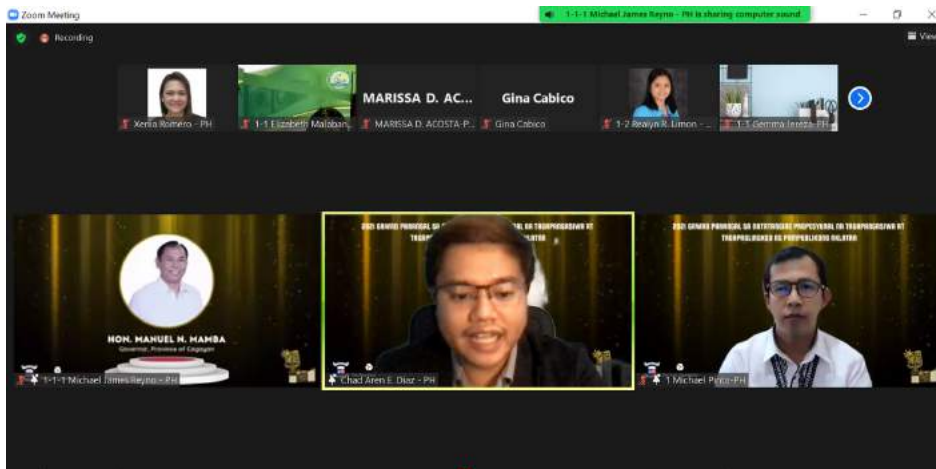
Zoom Meeting

1-1-1 Michael James Reyno - PH is sharing computer sound

Recording

View

Xenia Romero - PH

1-1 Elizabeth Malaban...

MARISSA D. AC...

MARISSA D. ACOSTA-P...

Gina Cabico

Gina Cabico

1-2 Realyn R. Limon - ...

1-3 Gemma Iereza-PH

2021 GAWAD PANGKAL SA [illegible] AT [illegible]

2021 GAWAD PANGKAL SA SATATANGING PROPESYONAL NA TAGAPAGSALIN AT TAGAPAGLINGKOD NG PAMPUBLIKONG WALATAN

HON. MANUEL N. MAMBA
Governor, Province of Cagayan

1-1-1 Michael James Reyno - PH

Chad Aren E. Diaz - PH

1 Michael Pinto-PH